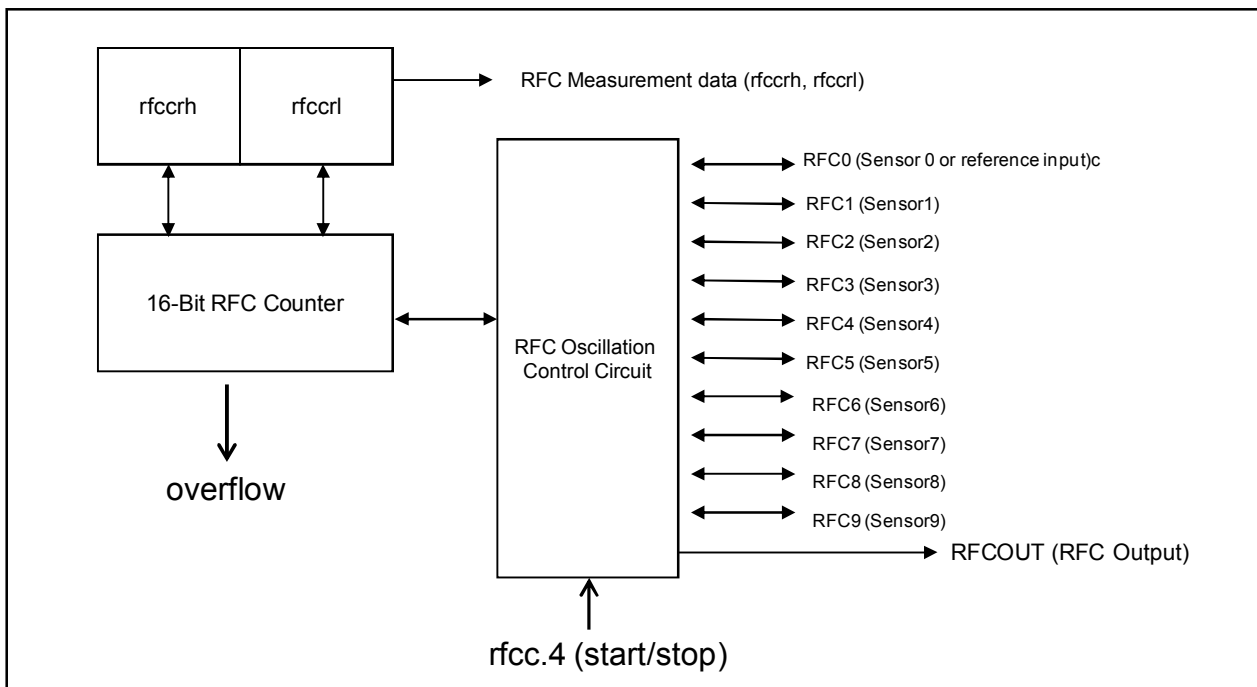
rfccrh
rfccrl
RFC Measurement data (rfccrh, rfccrl)
16-Bit RFC Counter
overflow
RFC Oscillation Control Circuit
RFC0 (Sensor 0 or reference input)c
RFC1 (Sensor1)
RFC2 (Sensor2)
RFC3 (Sensor3)
RFC4 (Sensor4)
RFC5 (Sensor5)
RFC6 (Sensor6)
RFC7 (Sensor7)
RFC8 (Sensor8)
RFC9 (Sensor9)
RFCOUT (RFC Output)
rfcc.4 (start/stop)